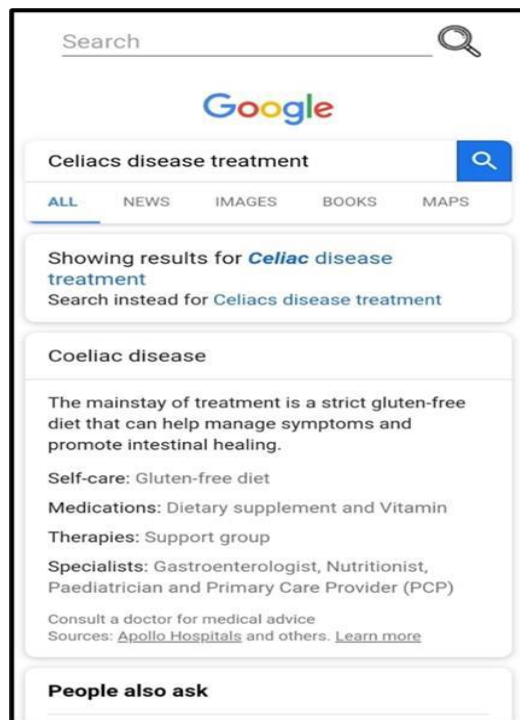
Search

Google

Celiacs disease treatment

ALL NEWS IMAGES BOOKS MAPS

Showing results for *Celiac* disease treatment
Search instead for Celiacs disease treatment

Coeliac disease

The mainstay of treatment is a strict gluten-free diet that can help manage symptoms and promote intestinal healing.

Self-care: Gluten-free diet

Medications: Dietary supplement and Vitamin

Therapies: Support group

Specialists: Gastroenterologist, Nutritionist, Paediatrician and Primary Care Provider (PCP)

Consult a doctor for medical advice
Sources: Apollo Hospitals and others. Learn more

People also ask